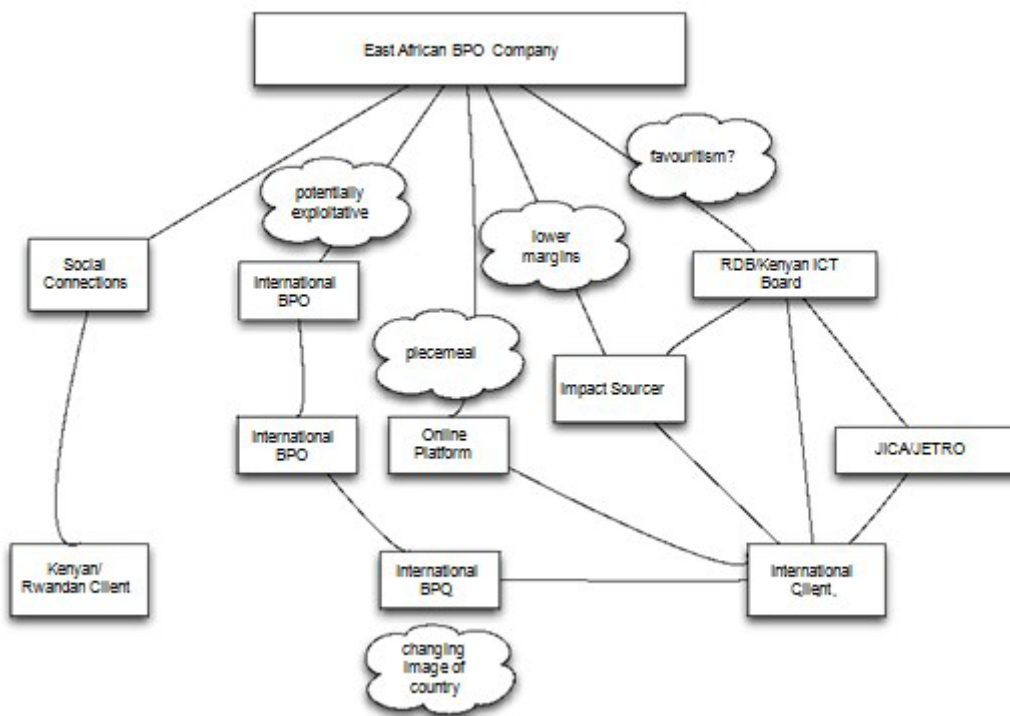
East African BPO Company

favouritism?

potentially exploitative

Social Connections

lower margins

International BPO

RDB/Kenyan ICT Board

piecemeal

Impact Sourcer

International BPO

Online Platform

JICA/JETRO

Kenyan/ Rwandan Client

International BPO

International Client,

changing image of country